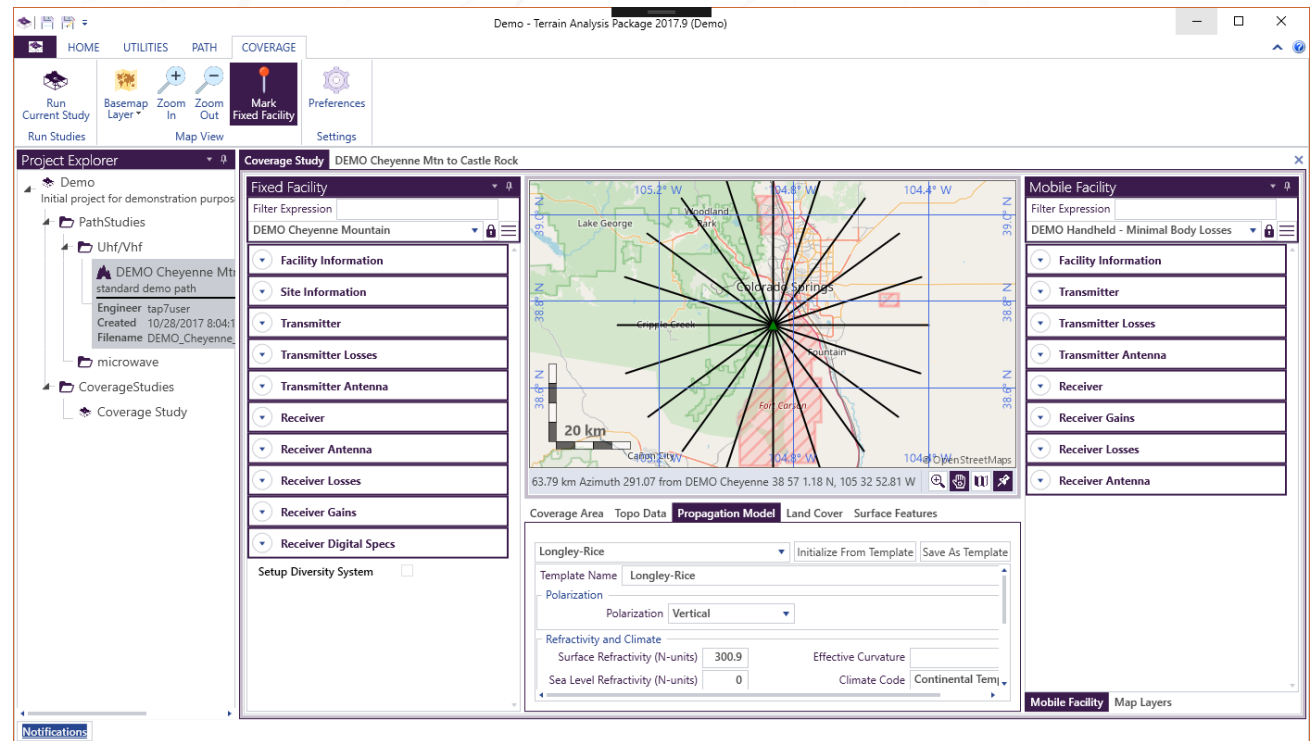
Demo - Terrain Analysis Package 2017.9 (Demo)

HOME UTILITIES PATH COVERAGE

Run Current Study
Run Studies

Basemap Layer
Zoom In
Zoom Out
Map View

Mark Fixed Facility

Preferences
Settings

Project Explorer

Demo
Initial project for demonstration purpos
PathStudies
Uhf/Vhf
DEMO Cheyenne Mtn
standard demo path
Engineer tap7user
Created 10/28/2017 8:04:1
Filename DEMO_Cheyenne_
microwave
CoverageStudies
Coverage Study

Coverage Study DEMO Cheyenne Mtn to Castle Rock

Fixed Facility
Filter Expression
DEMO Cheyenne Mountain
Facility Information
Site Information
Transmitter
Transmitter Losses
Transmitter Antenna
Receiver
Receiver Antenna
Receiver Losses
Receiver Gains
Receiver Digital Specs
Setup Diversity System

105.2° W 104.8° W 104.4° W
39.0° N 39.0° N
38.8° N 38.8° N
38.6° N 38.6° N
Lake George
Woodland Park
Colorado Springs
Cripple Creek
Fountain
Fort Carson
Cañon City
20 km
104.8° W
104.4° W
© OpenStreetMaps
63.79 km Azimuth 291.07 from DEMO Cheyenne 38 57 1.18 N, 105 32 52.81 W

Coverage Area Topo Data Propagation Model Land Cover Surface Features

Longley-Rice
Initialize From Template Save As Template
Template Name Longley-Rice
Polarization
Polarization Vertical
Refractivity and Climate
Surface Refractivity (N-units) 300.9
Effective Curvature
Sea Level Refractivity (N-units) 0
Climate Code Continental Tem

Mobile Facility
Filter Expression
DEMO Handheld - Minimal Body Losses
Facility Information
Transmitter
Transmitter Losses
Transmitter Antenna
Receiver
Receiver Gains
Receiver Losses
Receiver Antenna

Mobile Facility Map Layers

Notifications